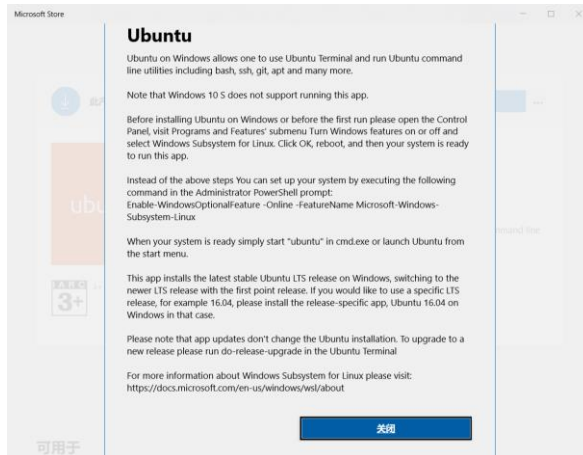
Microsoft Store

Ubuntu

Ubuntu on Windows allows one to use Ubuntu Terminal and run Ubuntu command line utilities including bash, ssh, git, apt and many more.

Note that Windows 10 S does not support running this app.

Before installing Ubuntu on Windows or before the first run please open the Control Panel, visit Programs and Features' submenu Turn Windows features on or off and select Windows Subsystem for Linux. Click OK, reboot, and then your system is ready to run this app.

Instead of the above steps You can set up your system by executing the following command in the Administrator PowerShell prompt: Enable-WindowsOptionalFeature -Online -FeatureName Microsoft-Windows-Subsystem-Linux

When your system is ready simply start "ubuntu" in cmd.exe or launch Ubuntu from the start menu.

This app installs the latest stable Ubuntu LTS release on Windows, switching to the newer LTS release with the first point release. If you would like to use a specific LTS release, for example 16.04, please install the release-specific app, Ubuntu 16.04 on Windows in that case.

Please note that app updates don't change the Ubuntu installation. To upgrade to a new release please run do-release-upgrade in the Ubuntu Terminal

For more information about Windows Subsystem for Linux please visit: https://docs.microsoft.com/en-us/windows/wsl/about

关闭

ubu

IARC 3+

可用于